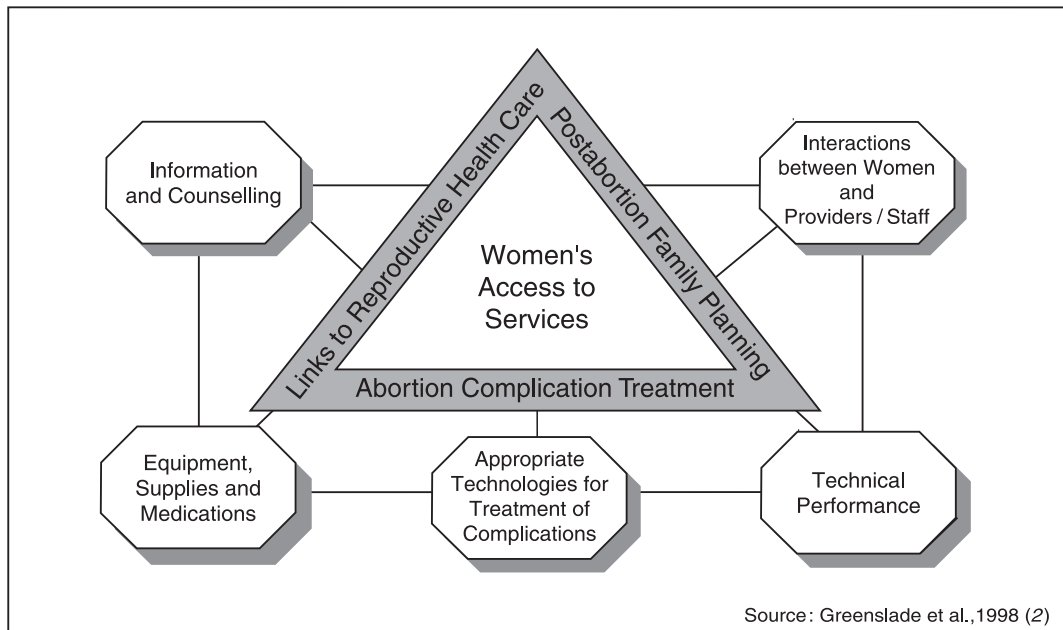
Information and Counselling

Interactions between Women and Providers / Staff

Links to Reproductive Health Care

Postabortion Family Planning

Women's Access to Services

Abortion Complication Treatment

Equipment, Supplies and Medications

Appropriate Technologies for Treatment of Complications

Technical Performance

Source: Greenslade et al.,1998 (2)